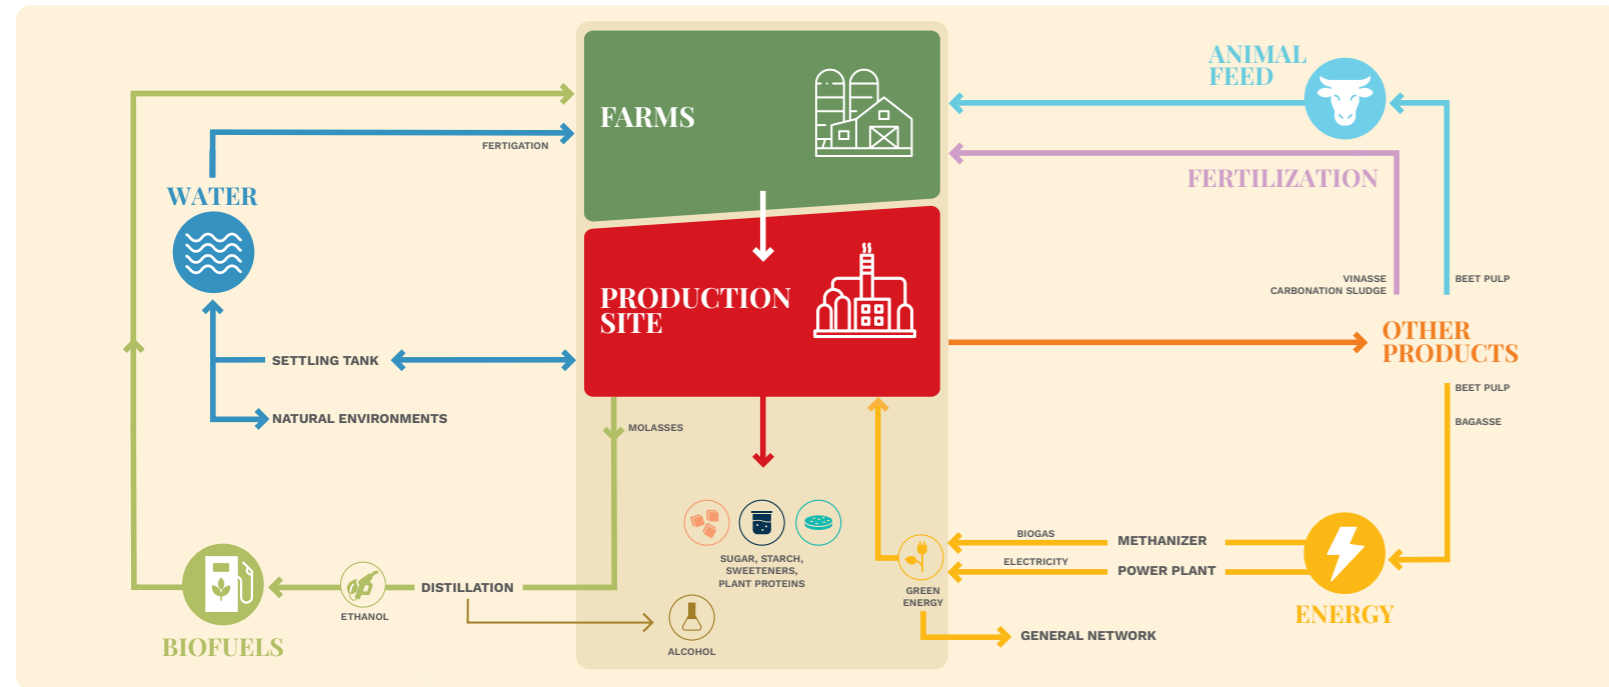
FARMS

PRODUCTION SITE

ANIMAL FEED

FERTILIZATION

FERTIGATION

WATER

SETTLING TANK

NATURAL ENVIRONMENTS

VINASSE
CARBONATION SLUDGE

BEET PULP

OTHER PRODUCTS

BEET PULP

BAGASSE

MOLASSES

SUGAR, STARCH, SWEETENERS, PLANT PROTEINS

BIOGAS

METHANIZER

ELECTRICITY

POWER PLANT

GREEN ENERGY

GENERAL NETWORK

ENERGY

ETHANOL

DISTILLATION

BIOFUELS

ALCOHOL